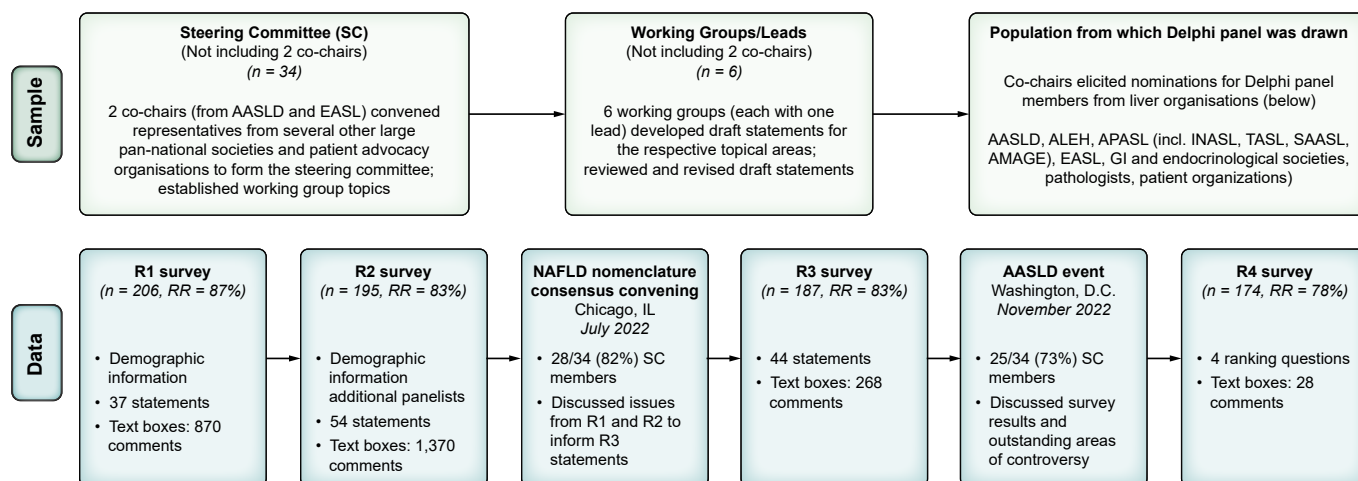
Sample

Steering Committee (SC)
(Not including 2 co-chairs)
(n = 34)

2 co-chairs (from AASLD and EASL) convened representatives from several other large pan-national societies and patient advocacy organisations to form the steering committee; established working group topics

Working Groups/Leads
(Not including 2 co-chairs)
(n = 6)

6 working groups (each with one lead) developed draft statements for the respective topical areas; reviewed and revised draft statements

Population from which Delphi panel was drawn

Co-chairs elicited nominations for Delphi panel members from liver organisations (below)

AASLD, ALEH, APASL (incl. INASL, TASL, SAASL, AMAGE), EASL, GI and endocrinological societies, pathologists, patient organizations)

Data

R1 survey
(n = 206, RR = 87%)

• Demographic information
• 37 statements
• Text boxes: 870 comments

R2 survey
(n = 195, RR = 83%)

• Demographic information additional panelists
• 54 statements
• Text boxes: 1,370 comments

NAFLD nomenclature consensus convening
Chicago, IL
July 2022

• 28/34 (82%) SC members
• Discussed issues from R1 and R2 to inform R3 statements

R3 survey
(n = 187, RR = 83%)

• 44 statements
• Text boxes: 268 comments

AASLD event
Washington, D.C.
November 2022

• 25/34 (73%) SC members
• Discussed survey results and outstanding areas of controversy

R4 survey
(n = 174, RR = 78%)

• 4 ranking questions
• Text boxes: 28 comments